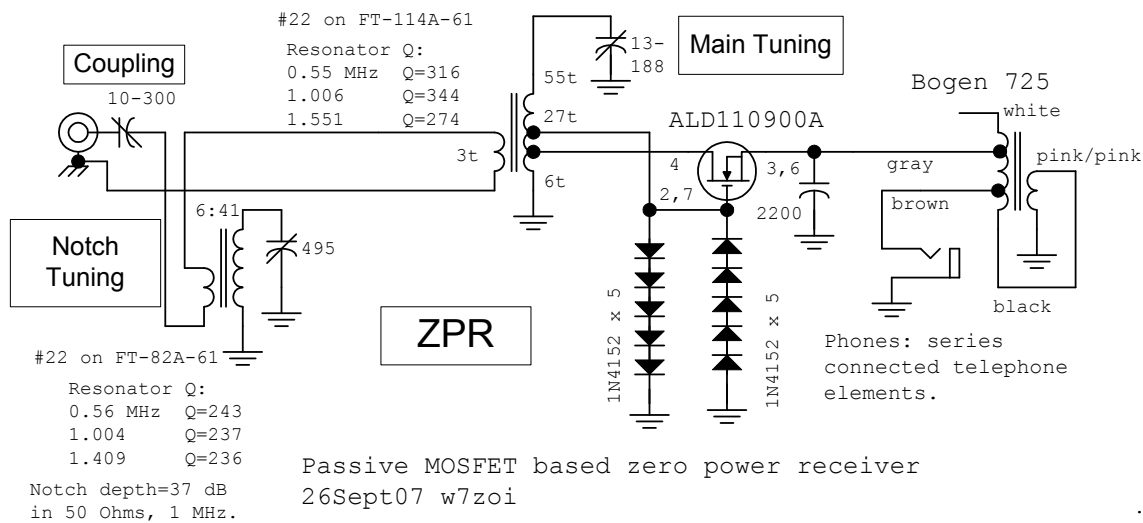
#22 on FT-114A-61

Resonator Q:
0.55 MHz Q=316
1.006 Q=344
1.551 Q=274

Coupling

10-300

13-
188

Main Tuning

55t

27t

3t

6t

ALD110900A

4

3,6

2,7

2200

Bogen 725

white

gray

pink/pink

brown

black

Notch Tuning

6:41

495

ZPR

1N4152 x 5

1N4152 x 5

Phones: series connected telephone elements.

#22 on FT-82A-61

Resonator Q:
0.56 MHz Q=243
1.004 Q=237
1.409 Q=236

Notch depth=37 dB in 50 Ohms, 1 MHz.

Passive MOSFET based zero power receiver
26Sept07 w7zoi